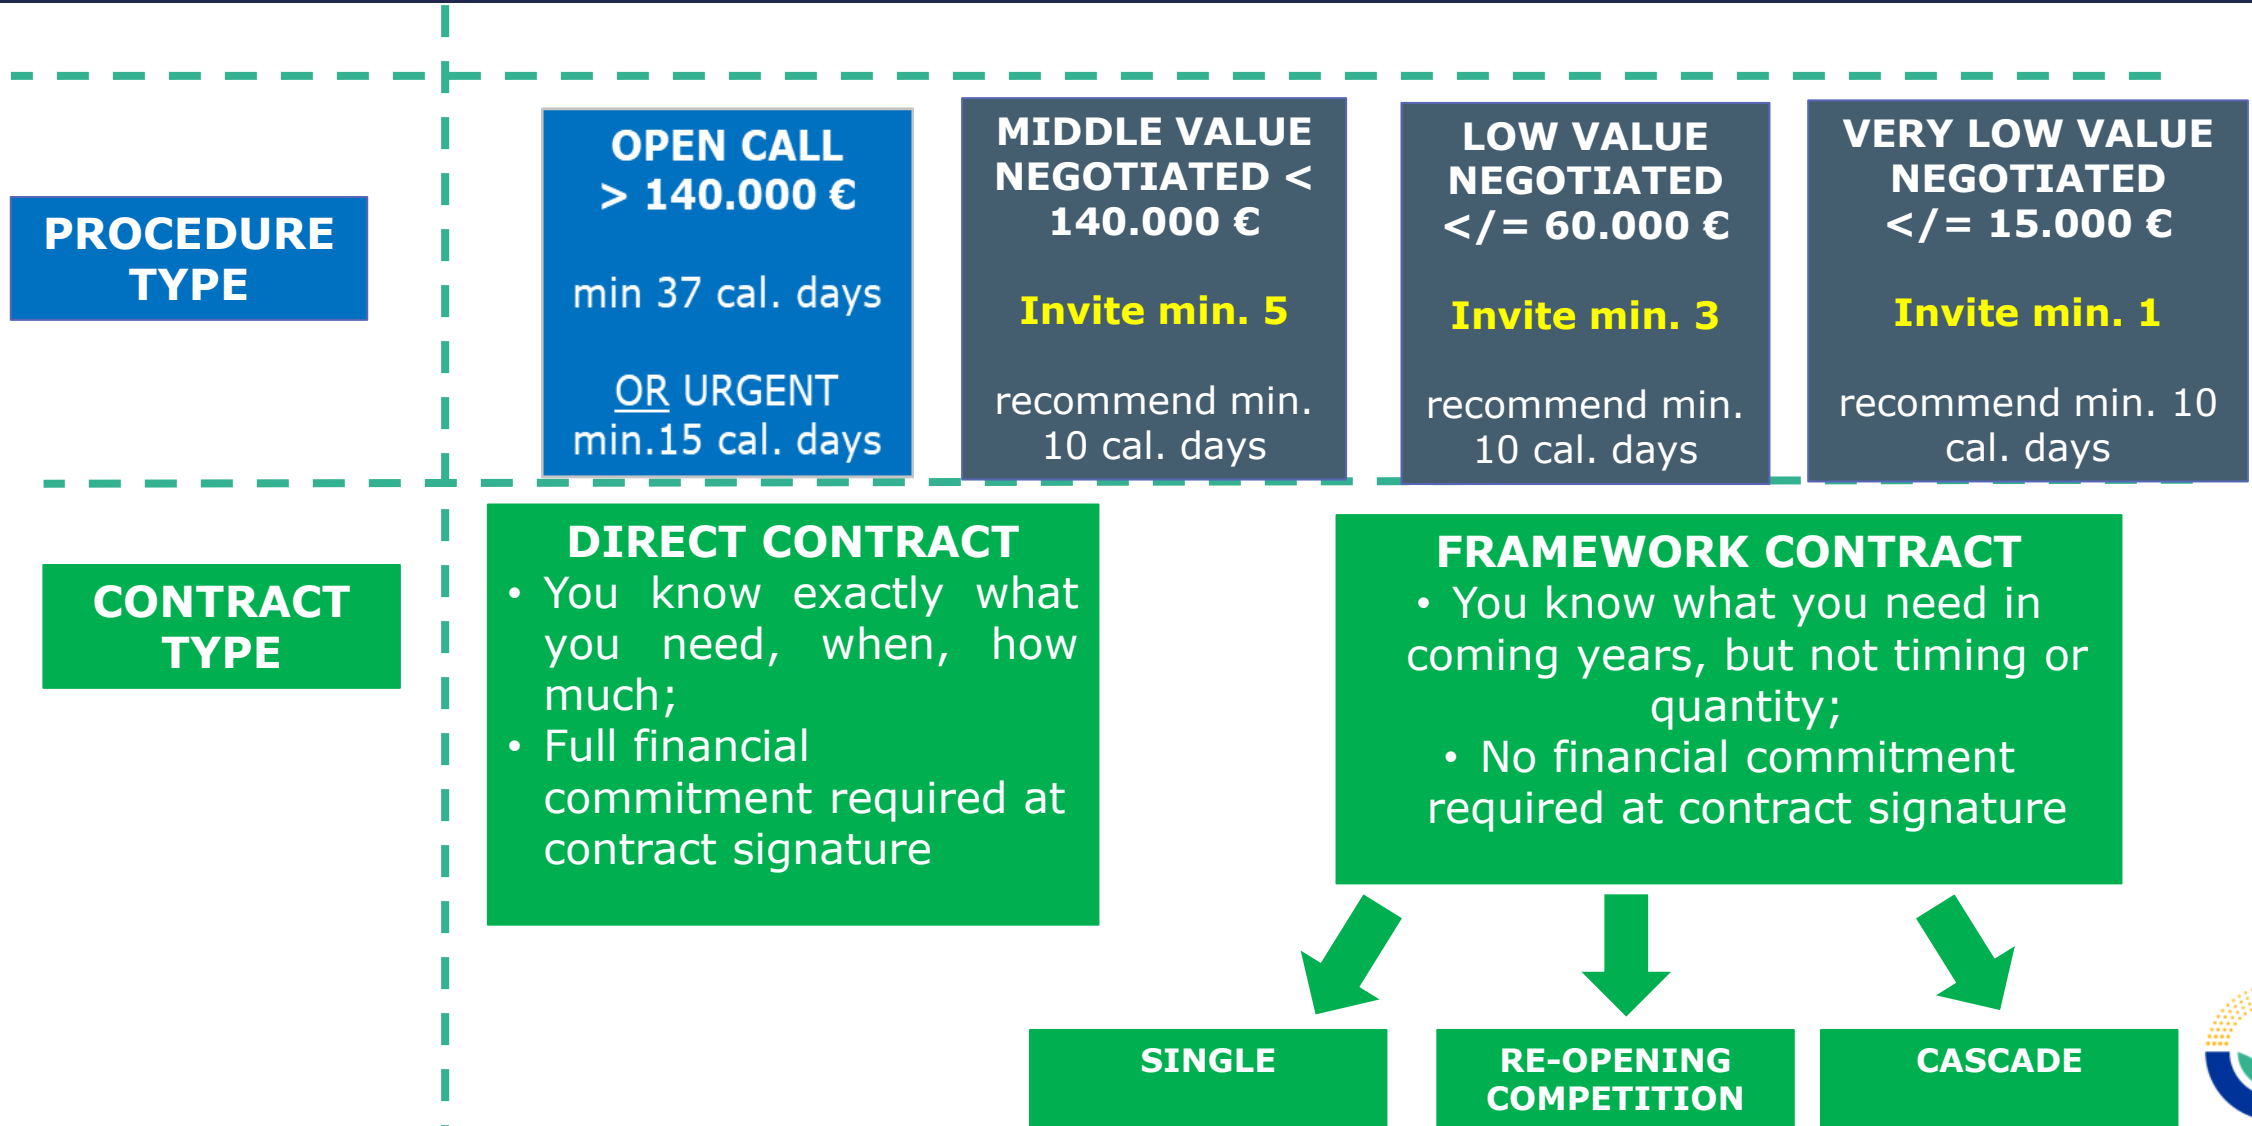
PROCEDURE TYPE

OPEN CALL
> 140.000 €

min 37 cal. days

OR URGENT
min.15 cal. days

MIDDLE VALUE NEGOTIATED < 140.000 €

Invite min. 5

recommend min. 10 cal. days

LOW VALUE NEGOTIATED </= 60.000 €

Invite min. 3

recommend min. 10 cal. days

VERY LOW VALUE NEGOTIATED </= 15.000 €

Invite min. 1

recommend min. 10 cal. days

CONTRACT TYPE

DIRECT CONTRACT
• You know exactly what you need, when, how much;
• Full financial commitment required at contract signature

FRAMEWORK CONTRACT
• You know what you need in coming years, but not timing or quantity;
• No financial commitment required at contract signature

SINGLE

RE-OPENING COMPETITION

CASCADE